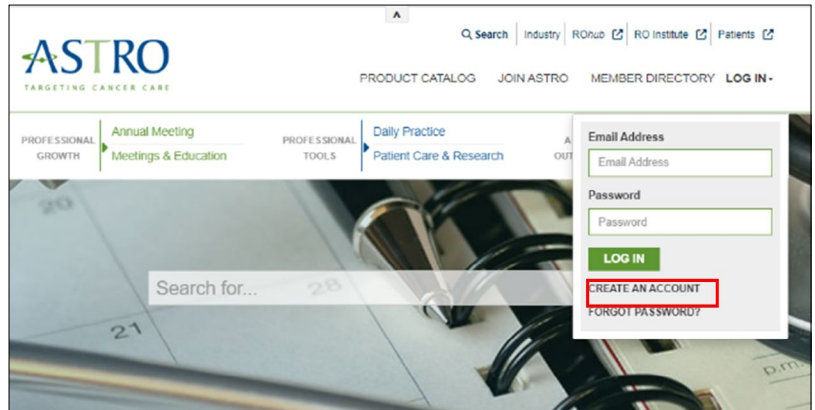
^

ASTRO
TARGETING CANCER CARE

Search | Industry | ROhub | RO Institute | Patients

PRODUCT CATALOG JOIN ASTRO MEMBER DIRECTORY LOG IN

PROFESSIONAL GROWTH
Annual Meeting
Meetings & Education

PROFESSIONAL TOOLS
Daily Practice
Patient Care & Research

A
OUT

Email Address
Email Address
Password
Password
LOG IN
CREATE AN ACCOUNT
FORGOT PASSWORD?

Search for...

20
28
21
p.m.